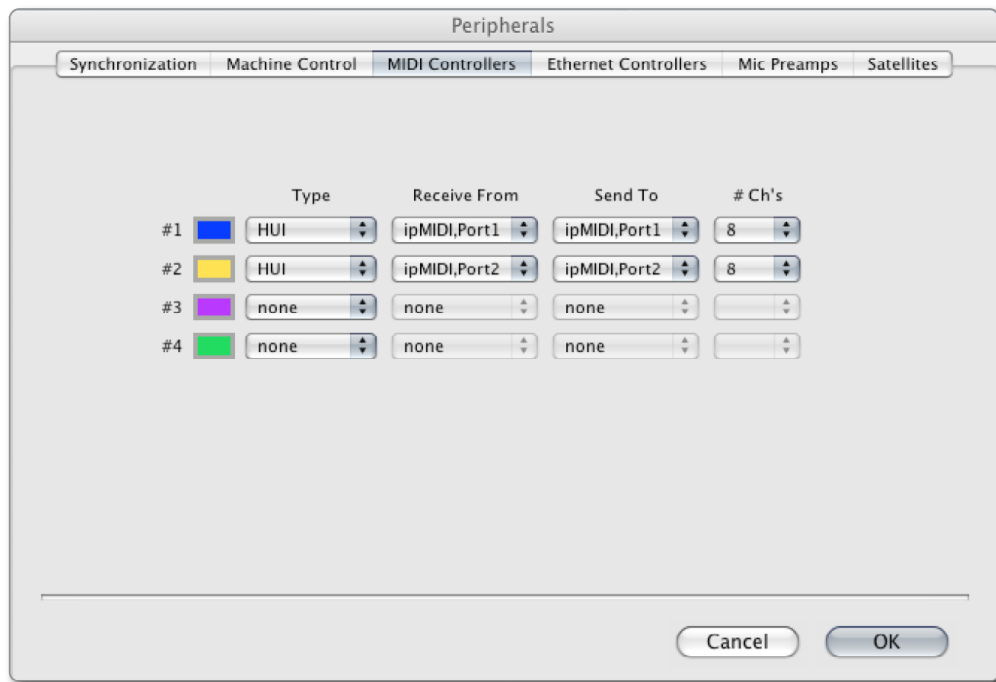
Peripherals

Synchronization | Machine Control | MIDI Controllers | Ethernet Controllers | Mic Preamps | Satellites

| | Type | Receive From | Send To | # Ch's |
|---|---|---|---|---|
| #1 | HUI | ipMIDI,Port1 | ipMIDI,Port1 | 8 |
| #2 | HUI | ipMIDI,Port2 | ipMIDI,Port2 | 8 |
| #3 | none | none | none | |
| #4 | none | none | none | |

Cancel OK